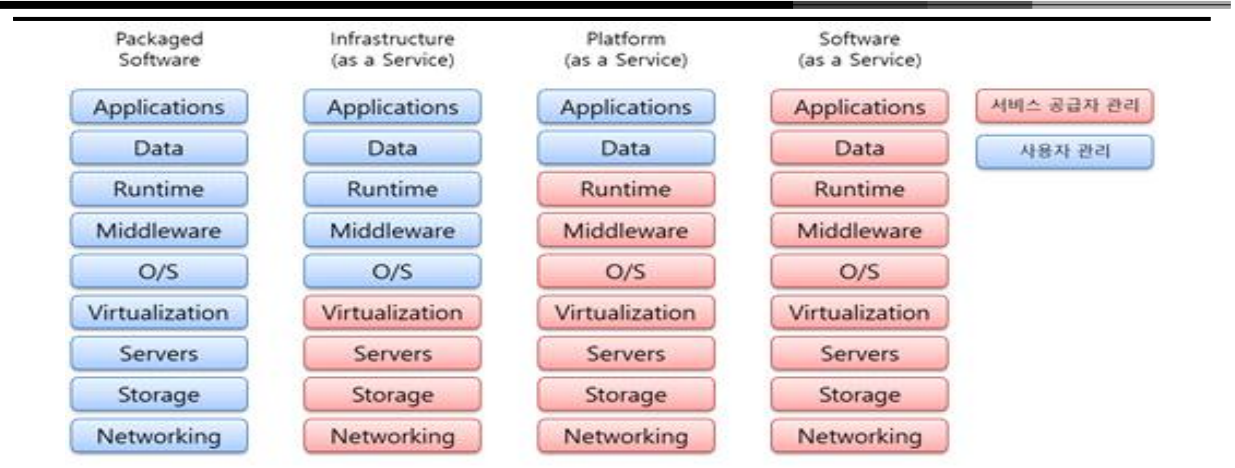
Packaged Software

Applications
Data
Runtime
Middleware
O/S
Virtualization
Servers
Storage
Networking

Infrastructure (as a Service)

Applications
Data
Runtime
Middleware
O/S
Virtualization
Servers
Storage
Networking

Platform (as a Service)

Applications
Data
Runtime
Middleware
O/S
Virtualization
Servers
Storage
Networking

Software (as a Service)

Applications
Data
Runtime
Middleware
O/S
Virtualization
Servers
Storage
Networking

서비스 공급자 관리
사용자 관리